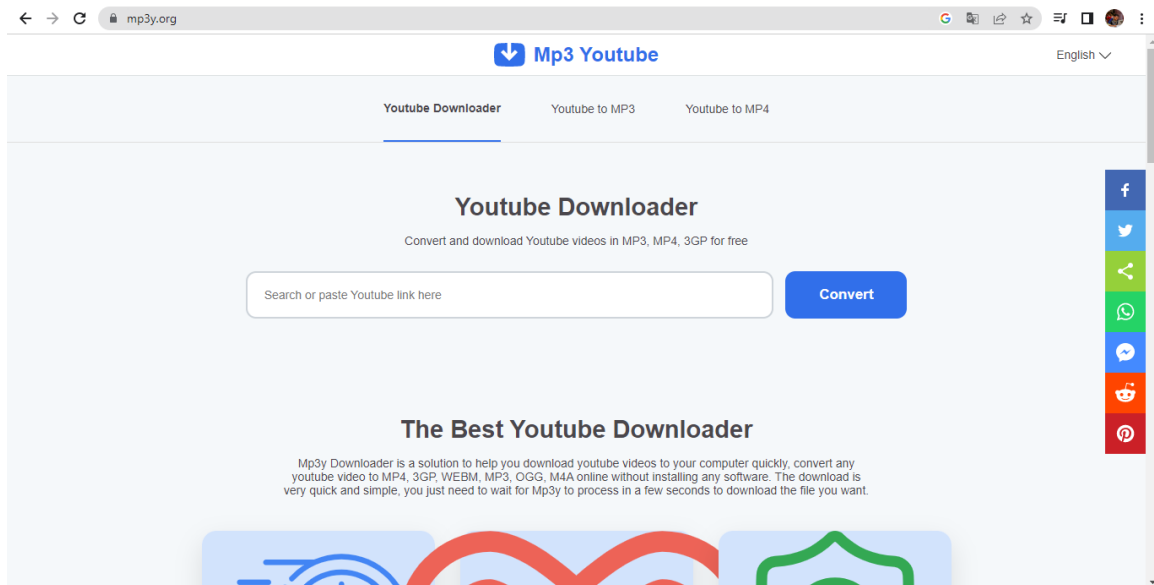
mp3y.org

Mp3 Youtube

English

Youtube Downloader Youtube to MP3 Youtube to MP4

Youtube Downloader

Convert and download Youtube videos in MP3, MP4, 3GP for free

Search or paste Youtube link here

Convert

The Best Youtube Downloader

Mp3y Downloader is a solution to help you download youtube videos to your computer quickly, convert any youtube video to MP4, 3GP, WEBM, MP3, OGG, M4A online without installing any software. The download is very quick and simple, you just need to wait for Mp3y to process in a few seconds to download the file you want.